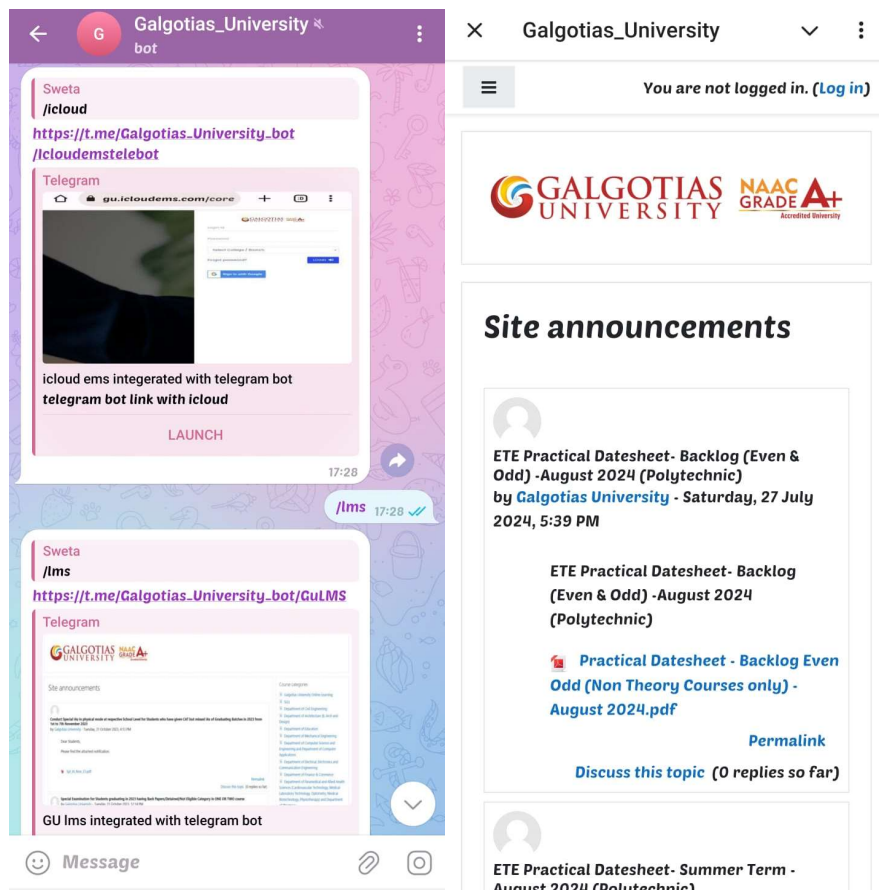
G
Galgotias_University
bot

Sweta
/icloud

https://t.me/Galgotias_University_bot/Icloudemstelebot

Telegram
gu.icloudems.com/core

icloud ems integerated with telegram bot
telegram bot link with icloud

LAUNCH

17:28

/lms 17:28

Sweta
/lms

https://t.me/Galgotias_University_bot/GuLMS

Telegram

Site announcements

GU lms integrated with telegram bot

Message

Galgotias_University

You are not logged in. (Log in)

GALGOTIAS UNIVERSITY NAAC GRADE A+ Accredited University

Site announcements

ETE Practical Datesheet- Backlog (Even & Odd) -August 2024 (Polytechnic)
by Galgotias University - Saturday, 27 July 2024, 5:39 PM

ETE Practical Datesheet- Backlog (Even & Odd) -August 2024 (Polytechnic)

Practical Datesheet - Backlog Even Odd (Non Theory Courses only) - August 2024.pdf

Permalink

Discuss this topic (0 replies so far)

ETE Practical Datesheet- Summer Term - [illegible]